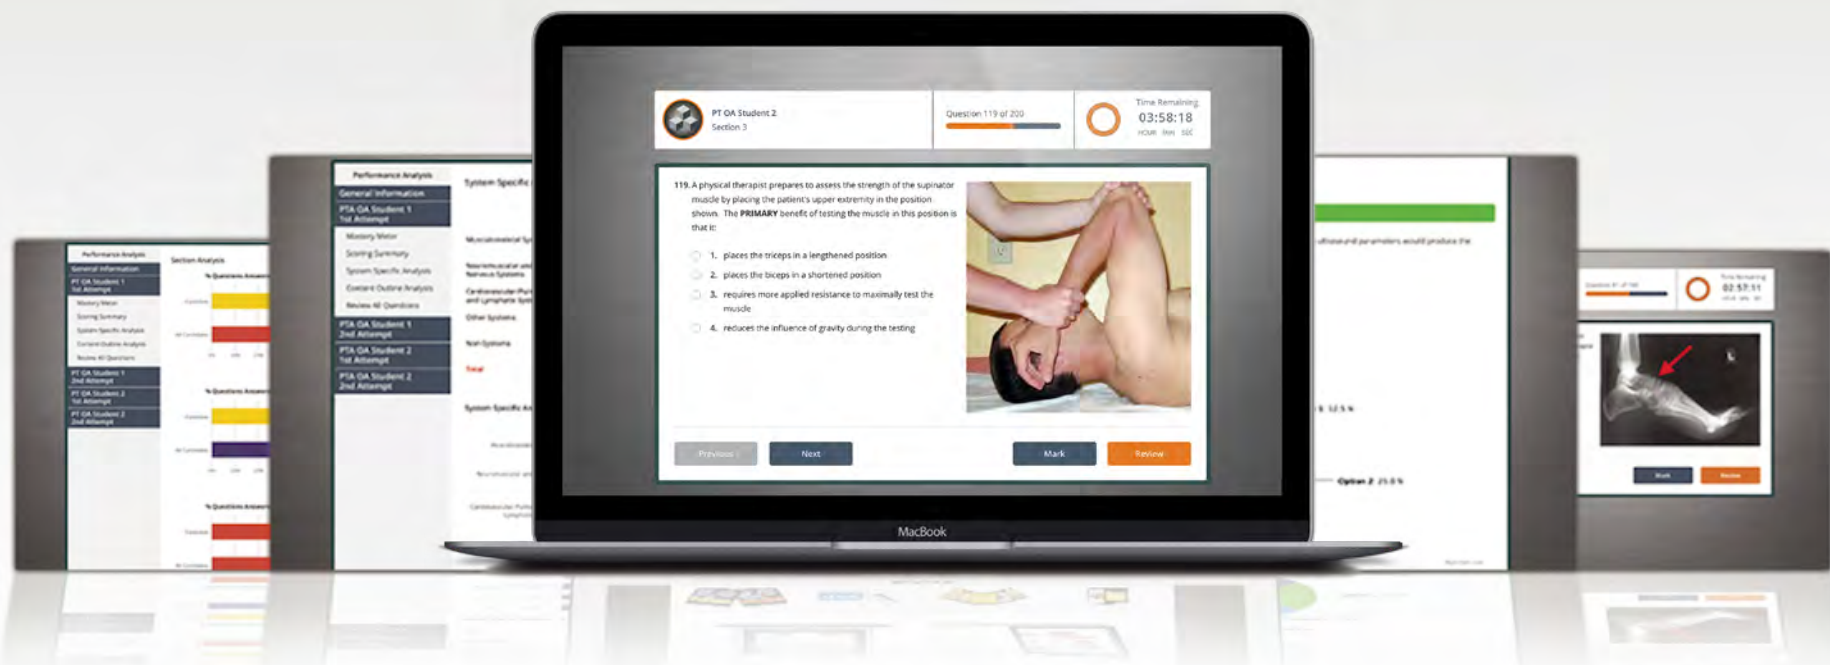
PT OA Student 2
Section 3

Question 119 of 200

Time Remaining
03:58:18
HOUR MIN SEC

119. A physical therapist prepares to assess the strength of the supinator muscle by placing the patient's upper extremity in the position shown. The PRIMARY benefit of testing the muscle in this position is that it:

1. places the triceps in a lengthened position
2. places the biceps in a shortened position
3. requires more applied resistance to maximally test the muscle
4. reduces the influence of gravity during the testing

Previous
Next
Mark
Review

MacBook

Performance Analysis
General Information
PTA OA Student 1 1st Attempt
Mastery Meter
Scoring Summary
System Specific Analysis
Content Outline Analysis
Review All Questions
PTA OA Student 1 2nd Attempt
PTA OA Student 2 1st Attempt
PTA OA Student 2 2nd Attempt

System Specific

Section Analysis
% Questions Answered

Option 2 25.0 %

02:57:11

Mark
Review